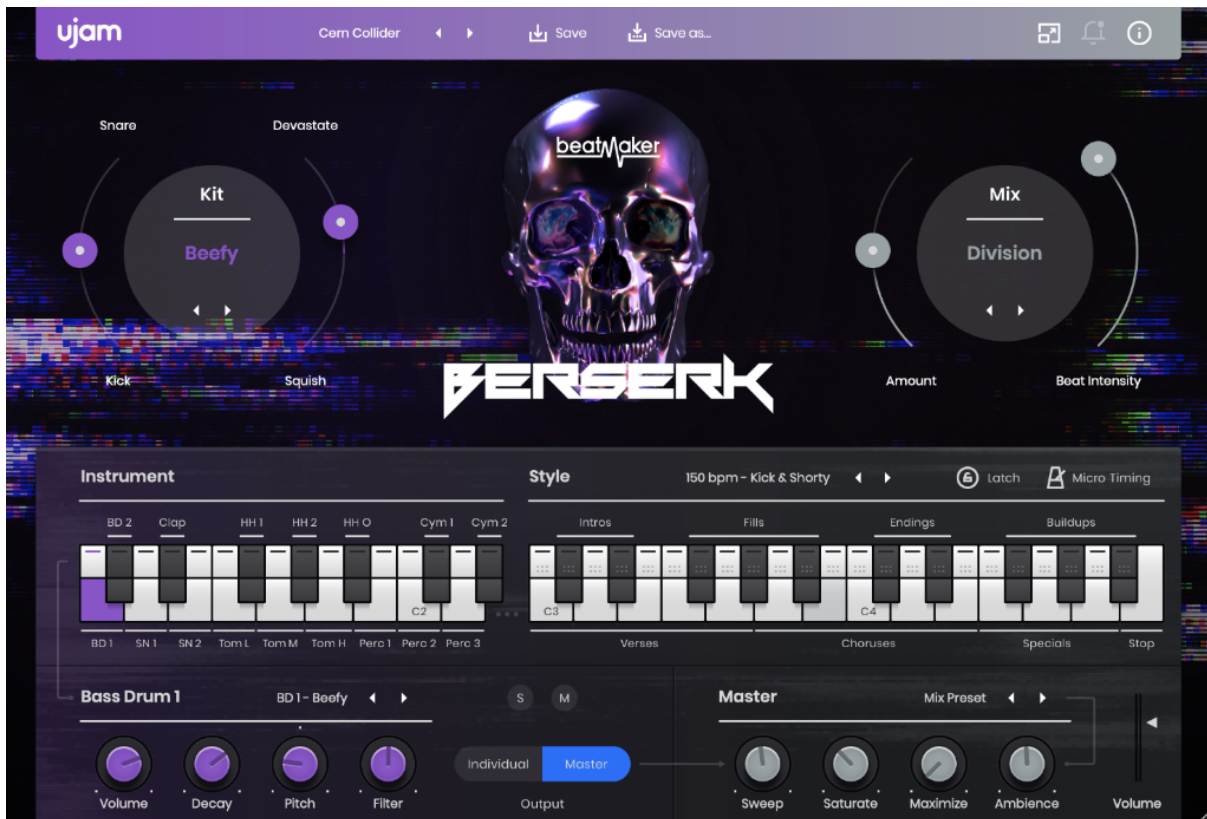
ujam

Cem Collider

Save

Save as...

Snare

Devastate

Kit

Beefy

Kick

Squish

beatMaker

BERSERK

Mix

Division

Amount

Beat Intensity

Instrument

BD 2 Clap HH 1 HH 2 HH O Cym 1 Cym 2

C2

BD 1 SN 1 SN 2 Tom L Tom M Tom H Perc 1 Perc 2 Perc 3

Style

150 bpm - Kick & Shorty

Latch

Micro Timing

Intros Fills Endings Buildups

C3 C4

Verses Choruses Specials Stop

Bass Drum 1

BD 1 - Beefy

S M

Volume Decay Pitch Filter

Individual Master

Output

Master

Mix Preset

Sweep Saturate Maximize Ambience

Volume